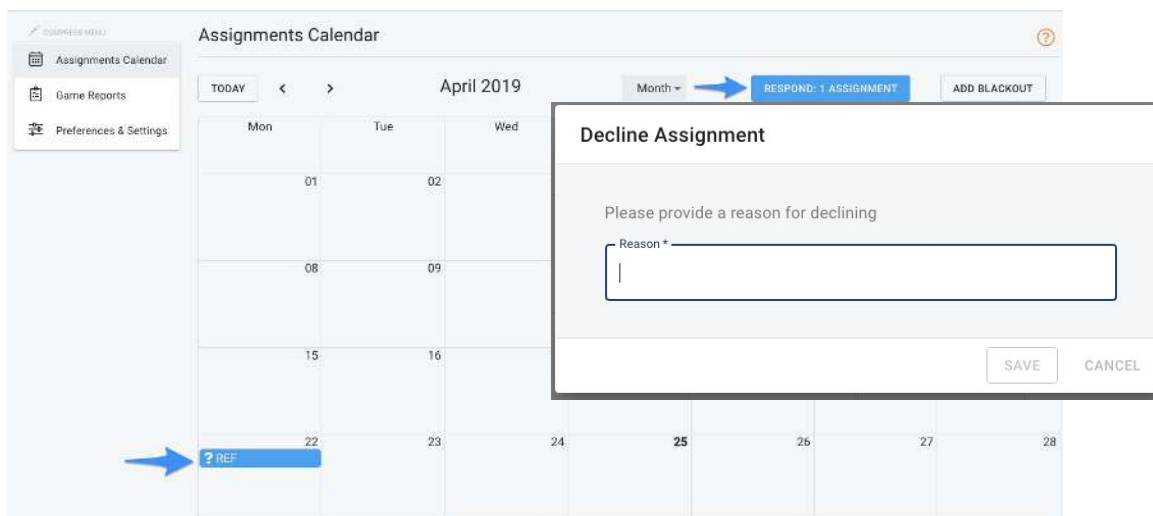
COMPRESS MENU
Assignments Calendar
Game Reports
Preferences & Settings

Assignments Calendar

TODAY < > April 2019 Month RESPOND: 1 ASSIGNMENT ADD BLACKOUT

| Mon | Tue | Wed |
|---|---|---|
| 01 | 02 | |
| 08 | 09 | |
| 15 | 16 | |
| 22 ? REF | 23 | 24 |

25 26 27 28

Decline Assignment

Please provide a reason for declining

Reason *

SAVE CANCEL